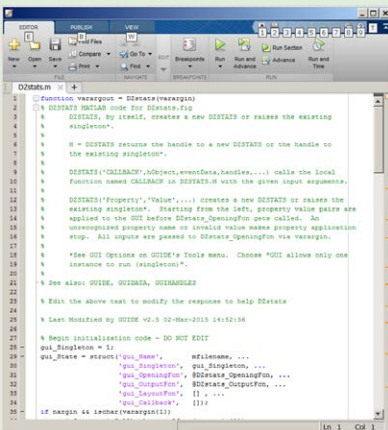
EDITOR PUBLISH VIEW

E 1 2 3 4 5 6 7 8 9

New Open Save Find Files Compare Print Go To Find Insert Comment Indent Breakpoints Run Run and Advance Run Section Advance Run and Time

FILE NAVIGATE EDIT BREAKPOINTS RUN

DZstats.m +

1 function varargout = DZstats(varargin)
2 % DZSTATS MATLAB code for DZstats.fig
3 % DZSTATS, by itself, creates a new DZSTATS or raises the existing
4 % singleton*.
5 %
6 % H = DZSTATS returns the handle to a new DZSTATS or the handle to
7 % the existing singleton*.
8 %
9 % DZSTATS('CALLBACK',hObject,eventData,handles,...) calls the local
10 % function named CALLBACK in DZSTATS.M with the given input arguments.
11 %
12 % DZSTATS('Property','Value',...) creates a new DZSTATS or raises the
13 % existing singleton*. Starting from the left, property value pairs are
14 % applied to the GUI before DZstats_OpeningFcn gets called. An
15 % unrecognized property name or invalid value makes property application
16 % stop. All inputs are passed to DZstats_OpeningFcn via varargin.
17 %
18 % *See GUI Options on GUIDE's Tools menu. Choose "GUI allows only one
19 % instance to run (singleton)".
20 %
21 % See also: GUIDE, GUIDATA, GUIHANDLES
22
23 % Edit the above text to modify the response to help DZstats
24
25 % Last Modified by GUIDE v2.5 02-Mar-2015 14:52:36
26
27 % Begin initialization code - DO NOT EDIT
28 gui_Singleton = 1;
29 gui_State = struct('gui_Name', mfilename, ...
30 'gui_Singleton', gui_Singleton, ...
31 'gui_OpeningFcn', @DZstats_OpeningFcn, ...
32 'gui_OutputFcn', @DZstats_OutputFcn, ...
33 'gui_LayoutFcn', [] , ...
34 'gui_Callback', []);
35 if nargin && ischar(varargin{1})

Ln 1 Col 1